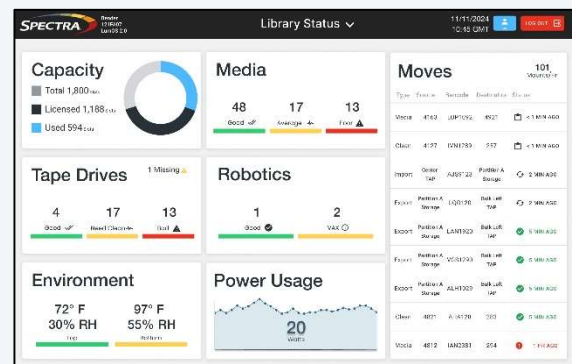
SPECTRA

Library Status

11/11/2024 10:45 GMT

LOG OUT

Capacity

Total 1,800

Licensed 1,188

Used 594

Media

48 Good

17 Average

13 Poor

Moves

101

Type Frame Barcode Destination Status

Media 4163 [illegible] 4821 < 1 MIN AGO

Clean 4127 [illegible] 257 < 1 MIN AGO

Import Center TAP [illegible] Partition A Storage 2 MIN AGO

Export Partition A Storage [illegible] Bulk Left TAP 2 MIN AGO

Export Partition A Storage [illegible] Bulk Left TAP 3 MIN AGO

Export Partition A Storage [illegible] Bulk Left TAP 3 MIN AGO

Export Partition A Storage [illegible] Bulk Left TAP 3 MIN AGO

Clean 4821 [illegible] 283 4 MIN AGO

Media 4812 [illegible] 209 7 MIN AGO

Tape Drives

1 Missing

4 Good

17 Need Cleaning

13 Bad

Robotics

1 Good

2 VAX

Environment

72° F 30% RH Top

97° F 55% RH Bottom

Power Usage

20 Watts